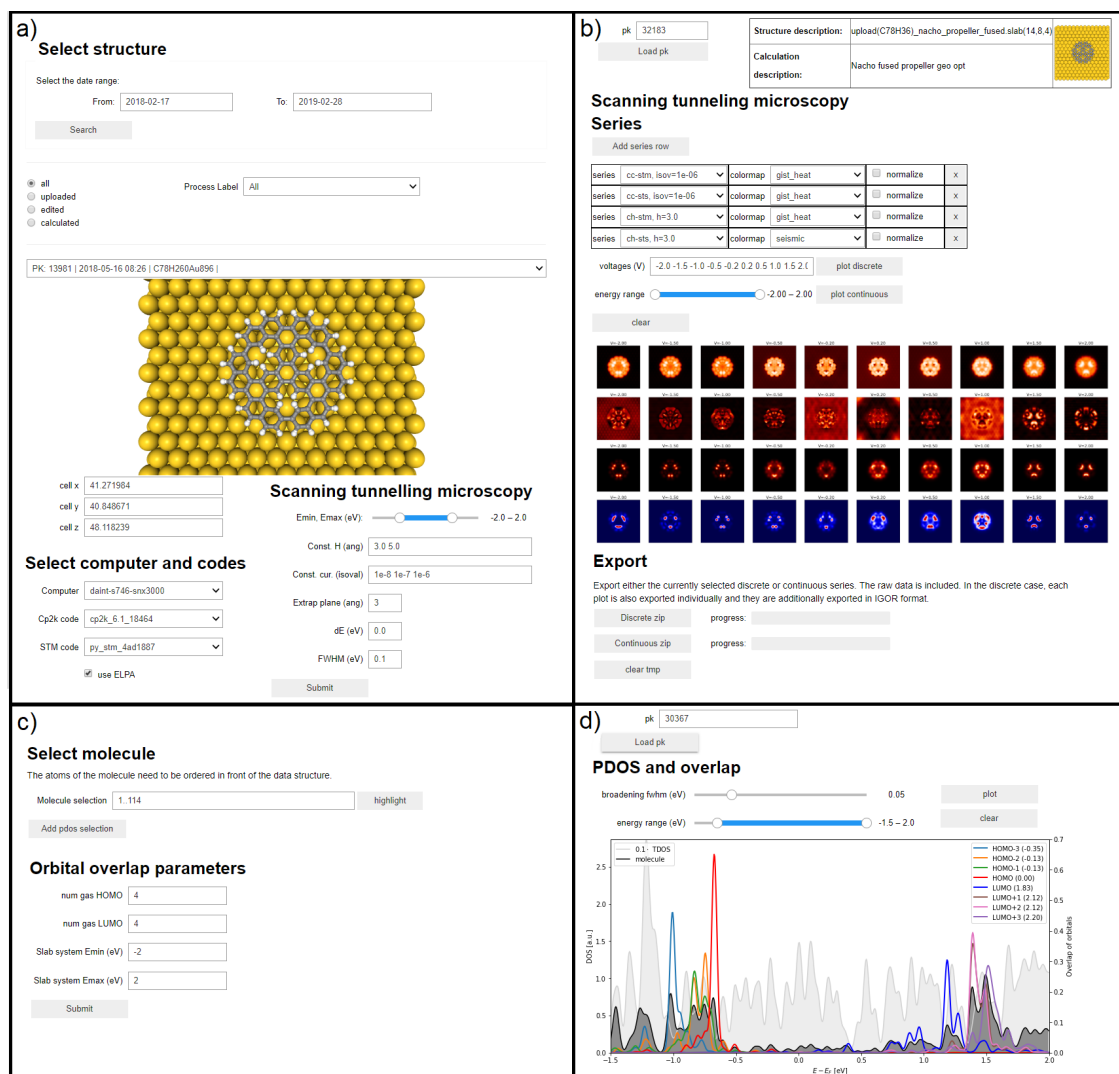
a)

Select structure

Select the date range:

From: 2018-02-17

To: 2019-02-28

Search

all
uploaded
edited
calculated

Process Label All

PK: 13981 | 2018-05-16 08:26 | C78H260Au896 |

cell x 41.271984
cell y 40.848671
cell z 48.118239

Scanning tunnelling microscopy

Emin, Emax (eV): -2.0 – 2.0

Const. H (ang) 3.0 5.0

Const. cur. (isoval) 1e-8 1e-7 1e-6

Extrap plane (ang) 3

dE (eV) 0.0

FWHM (eV) 0.1

Submit

Select computer and codes

Computer daint-s746-snx3000

Cp2k code cp2k_6.1_18464

STM code py_stm_4ad1887

use ELPA

b)

pk 32183

Load pk

| Structure description: | upload(C78H36)_nacho_propeller_fused.slab(14,8,4) |
|---|---|
| Calculation description: | Nacho fused propeller geo opt |

Scanning tunneling microscopy

Series

Add series row

series cc-stm, isov=1e-06 colormap gist_heat normalize x
series cc-sts, isov=1e-06 colormap gist_heat normalize x
series ch-stm, h=3.0 colormap gist_heat normalize x
series ch-sts, h=3.0 colormap seismic normalize x

voltages (V) -2.0 -1.5 -1.0 -0.5 -0.2 0.2 0.5 1.0 1.5 2.0

plot discrete

energy range -2.00 – 2.00 plot continuous

clear

Export

Export either the currently selected discrete or continuous series. The raw data is included. In the discrete case, each plot is also exported individually and they are additionally exported in IGOR format.

Discrete zip progress:

Continuous zip progress:

clear tmp

c)

Select molecule

The atoms of the molecule need to be ordered in front of the data structure.

Molecule selection 1..114 highlight

Add pdos selection

Orbital overlap parameters

num gas HOMO 4

num gas LUMO 4

Slab system Emin (eV) -2

Slab system Emax (eV) 2

Submit

d)

pk 30367

Load pk

PDOS and overlap

broadening fwhm (eV) 0.05 plot

energy range (eV) -1.5 – 2.0 clear

0.1 · TDOS
molecule

HOMO-3 (-0.35)
HOMO-2 (-0.13)
HOMO-1 (-0.13)
HOMO (0.00)
LUMO (1.83)
LUMO+1 (2.12)
LUMO+2 (2.12)
LUMO+3 (2.20)

DOS [a.u.]

Overlap of orbitals

$E - E_F$ [eV]

0.0 0.5 1.0 1.5 2.0 2.5
0.0 0.1 0.2 0.3 0.4 0.5 0.6 0.7
-1.5 -1.0 -0.5 0.0 0.5 1.0 1.5 2.0